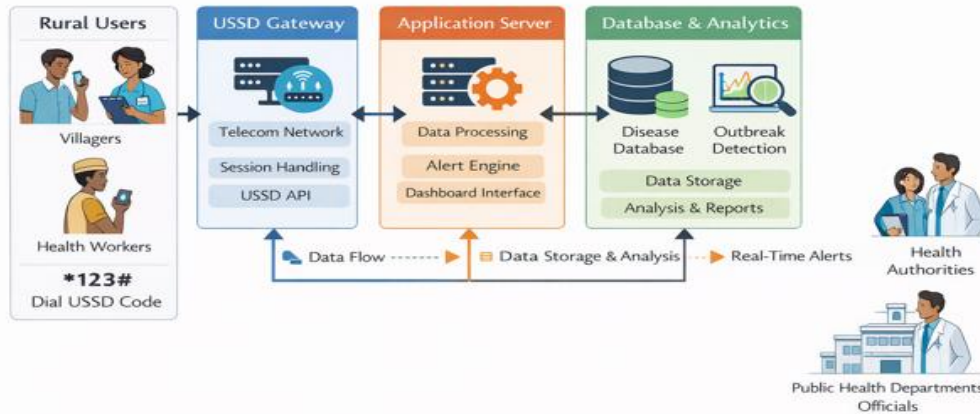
Rural Users

Villagers

Health Workers

*123#
Dial USSD Code

USSD Gateway

Telecom Network

Session Handling

USSD API

Application Server

Data Processing

Alert Engine

Dashboard Interface

Database & Analytics

Disease Database

Outbreak Detection

Data Storage

Analysis & Reports

Data Flow

Data Storage & Analysis

Real-Time Alerts

Health Authorities

Public Health Departments Officials